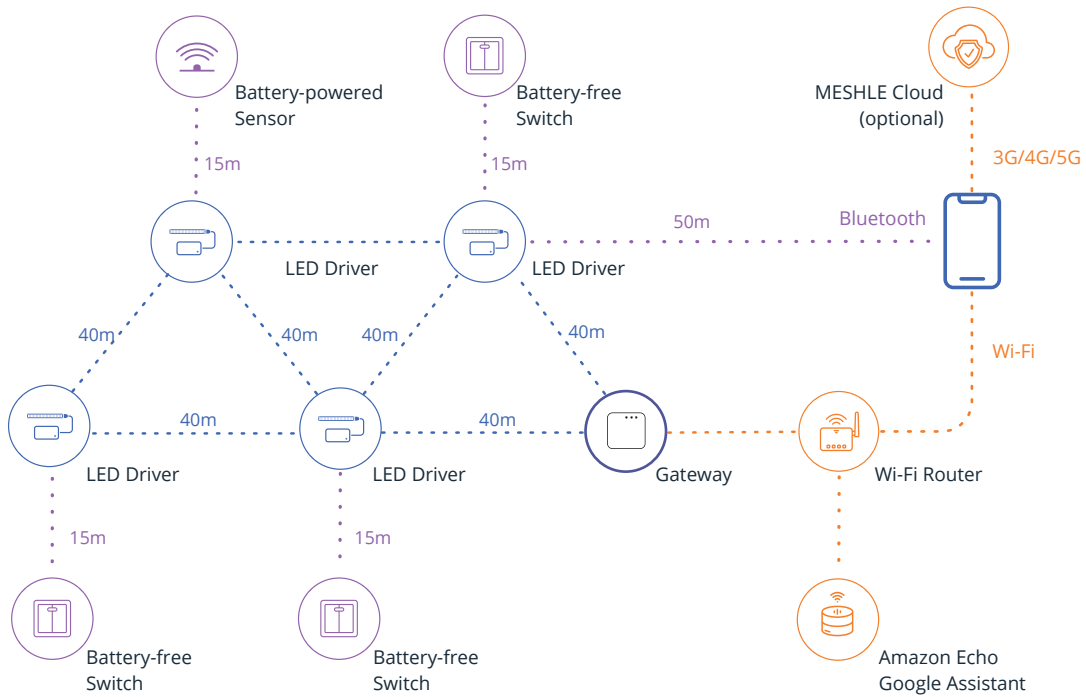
Battery-powered Sensor

15m

Battery-free Switch

15m

MESHLE Cloud (optional)

3G/4G/5G

LED Driver

LED Driver

50m

Bluetooth

40m

40m

40m

40m

Wi-Fi

LED Driver

40m

LED Driver

40m

Gateway

Wi-Fi Router

15m

15m

Battery-free Switch

Battery-free Switch

Amazon Echo Google Assistant